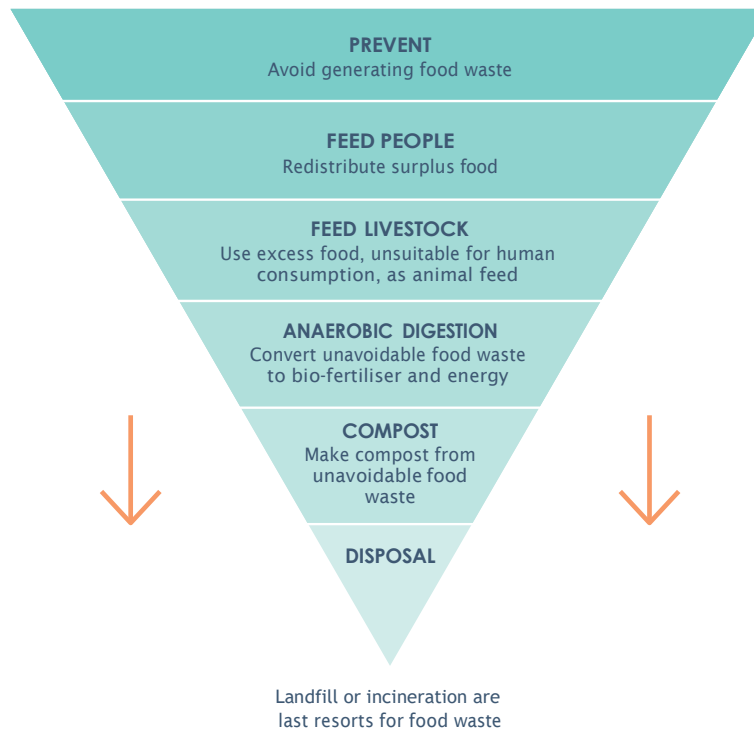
PREVENT
Avoid generating food waste

FEED PEOPLE
Redistribute surplus food

FEED LIVESTOCK
Use excess food, unsuitable for human consumption, as animal feed

ANAEROBIC DIGESTION
Convert unavoidable food waste to bio-fertiliser and energy

COMPOST
Make compost from unavoidable food waste

DISPOSAL

Landfill or incineration are last resorts for food waste